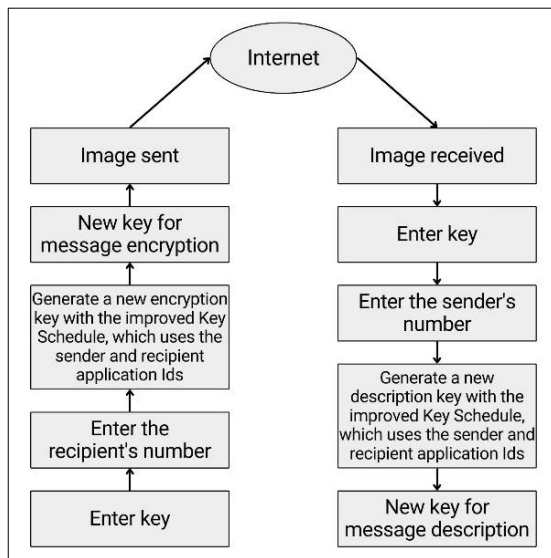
Internet

Image sent

New key for message encryption

Generate a new encryption key with the improved Key Schedule, which uses the sender and recipient application Ids

Enter the recipient's number

Enter key

Image received

Enter key

Enter the sender's number

Generate a new description key with the improved Key Schedule, which uses the sender and recipient application Ids

New key for message description